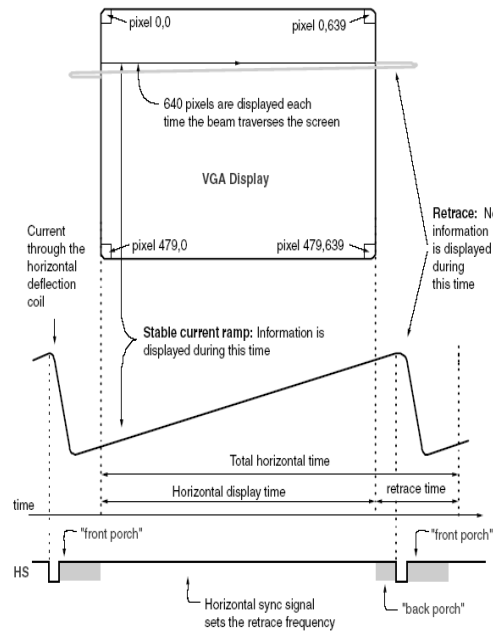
pixel 0,0

pixel 0,639

640 pixels are displayed each time the beam traverses the screen

VGA Display

Retrace: N information is displayed during this time

Current through the horizontal deflection coil

pixel 479,0

pixel 479,639

Stable current ramp: Information is displayed during this time

Total horizontal time

Horizontal display time

retrace time

time

"front porch"

"front porch"

HS

Horizontal sync signal sets the retrace frequency

"back porch"